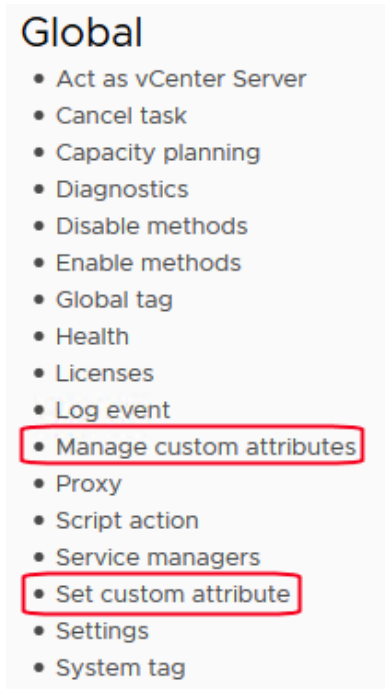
Global

- Act as vCenter Server
- Cancel task
- Capacity planning
- Diagnostics
- Disable methods
- Enable methods
- Global tag
- Health
- Licenses
- Log event
- Manage custom attributes
- Proxy
- Script action
- Service managers
- Set custom attribute
- Settings
- System tag